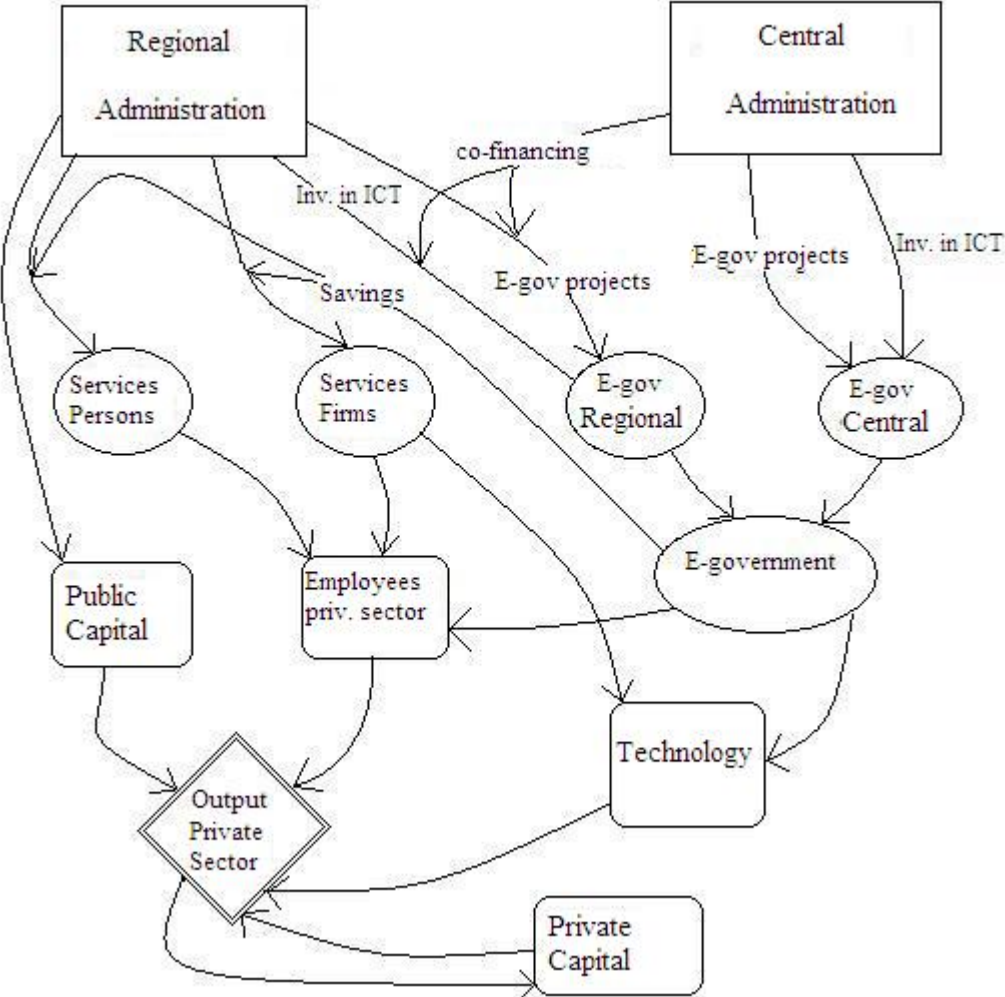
Regional Administration

Central Administration

co-financing

Inv. in ICT

E-gov projects

E-gov projects

Inv. in ICT

Savings

Services Persons

Services Firms

E-gov Regional

E-gov Central

E-government

Public Capital

Employees priv. sector

Technology

Output Private Sector

Private Capital